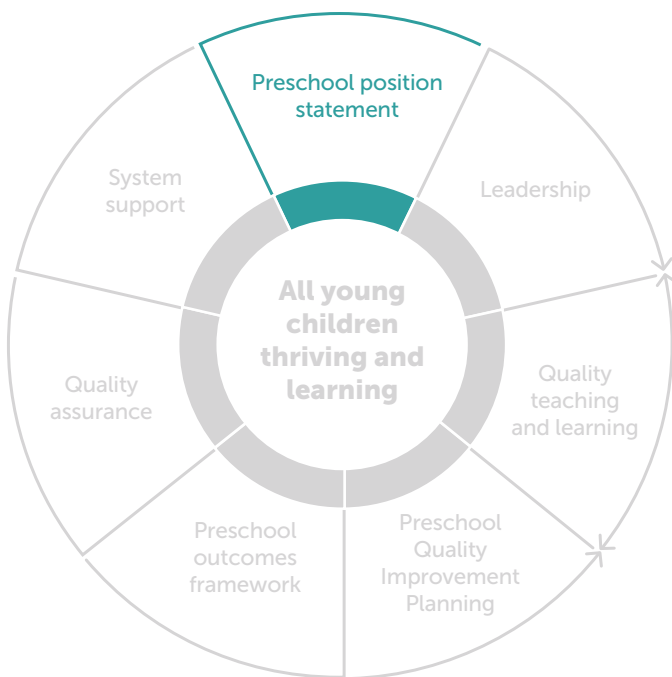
Preschool position statement

Leadership

Quality teaching and learning

Preschool Quality Improvement Planning

Preschool outcomes framework

Quality assurance

System support

All young children thriving and learning